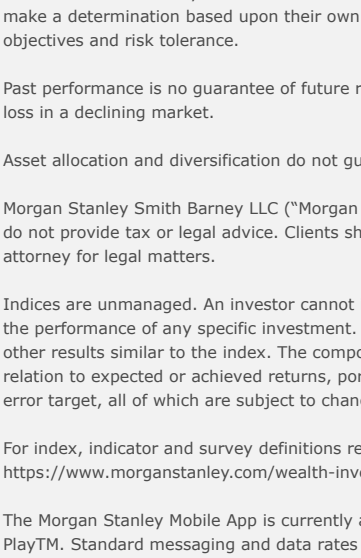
make a determination based upon their own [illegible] objectives and risk tolerance.

Past performance is no guarantee of future r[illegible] loss in a declining market.

Asset allocation and diversification do not gu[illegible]

Morgan Stanley Smith Barney LLC ("Morgan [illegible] do not provide tax or legal advice. Clients sh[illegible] attorney for legal matters.

Indices are unmanaged. An investor cannot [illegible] the performance of any specific investment. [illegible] other results similar to the index. The compo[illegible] relation to expected or achieved returns, por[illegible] error target, all of which are subject to chan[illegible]

For index, indicator and survey definitions re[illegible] https://www.morganstanley.com/wealth-inv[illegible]

The Morgan Stanley Mobile App is currently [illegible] PlayTM. Standard messaging and data rates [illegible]